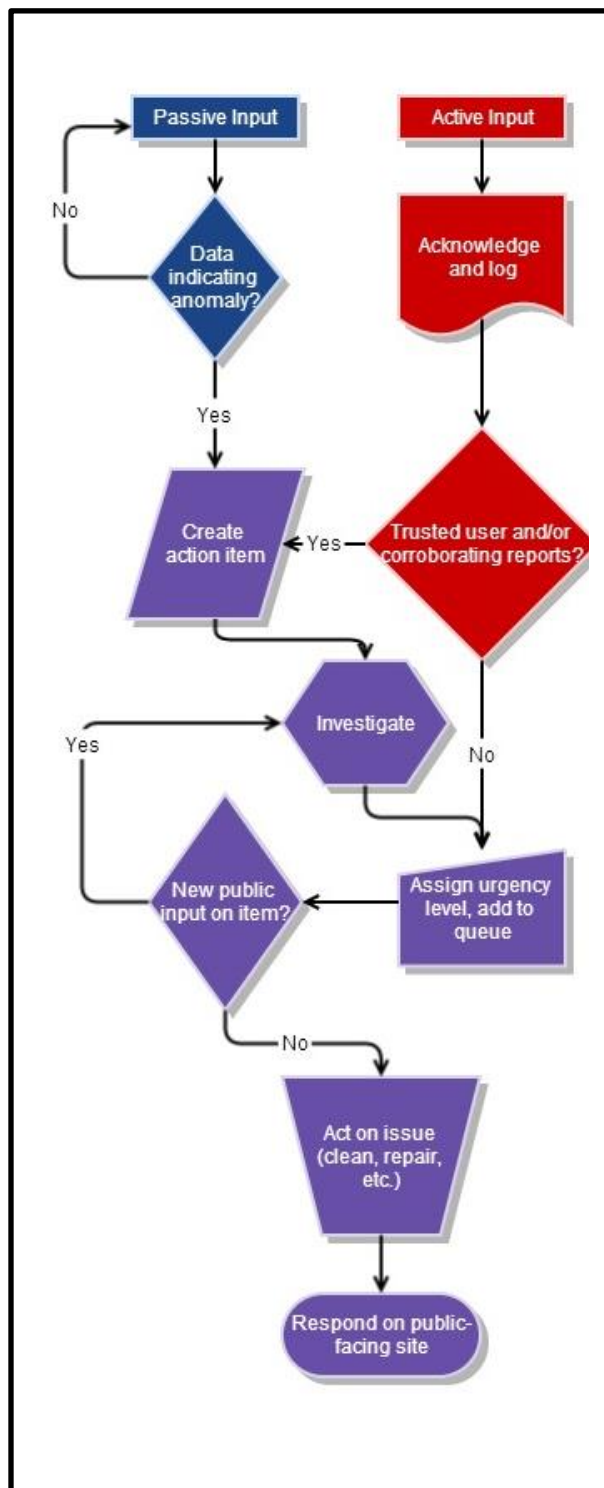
Passive Input

Active Input

No

Data indicating anomaly?

Acknowledge and log

Yes

Create action item

Yes

Trusted user and/or corroborating reports?

Yes

Investigate

No

New public input on item?

Assign urgency level, add to queue

No

Act on issue (clean, repair, etc.)

Respond on public-facing site